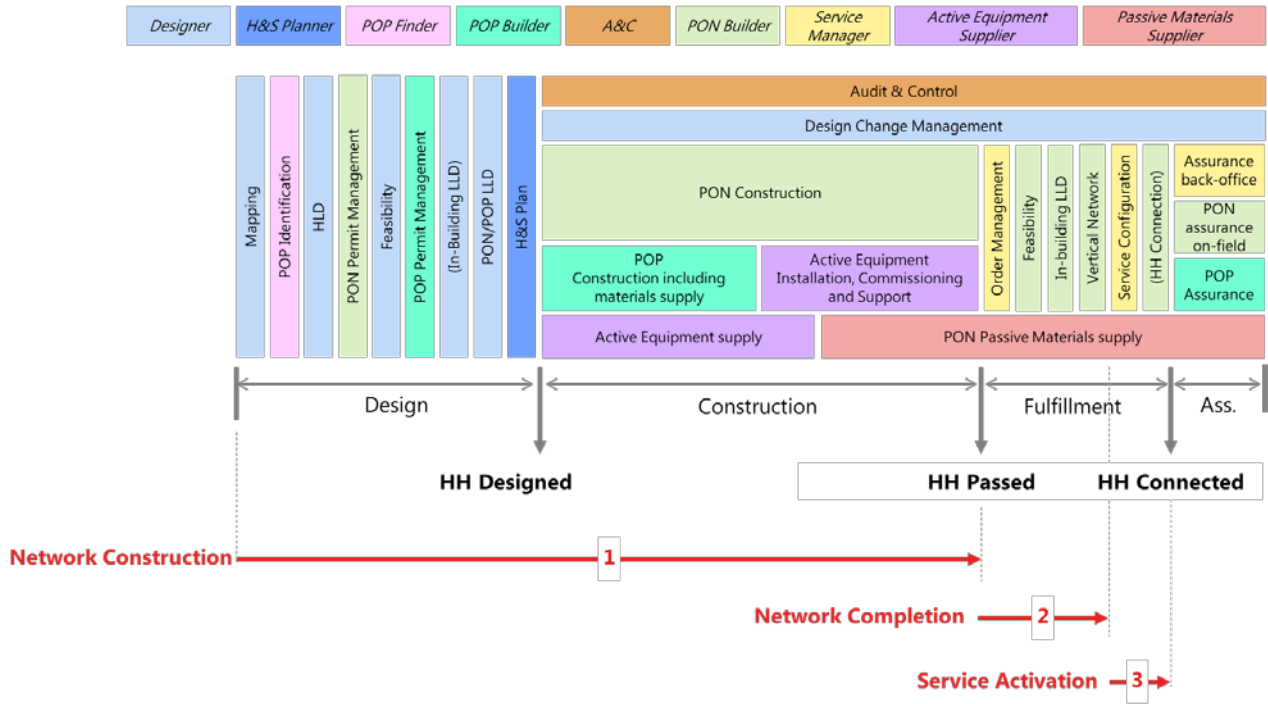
Designer | H&S Planner | POP Finder | POP Builder | A&C | PON Builder | Service Manager | Active Equipment Supplier | Passive Materials Supplier

Mapping
POP Identification
HLD
PON Permit Management
Feasibility
POP Permit Management
(In-Building LLD)
PON/POP LLD
H&S Plan

Audit & Control
Design Change Management
PON Construction
POP Construction including materials supply
Active Equipment Installation, Commissioning and Support
Active Equipment supply
PON Passive Materials supply
Order Management
Feasibility
In-building LLD
Vertical Network
Service Configuration
(HH Connection)
Assurance back-office
PON assurance on-field
POP Assurance

Design
Construction
Fulfillment
Ass.

HH Designed
HH Passed
HH Connected

Network Construction 1
Network Completion 2
Service Activation 3